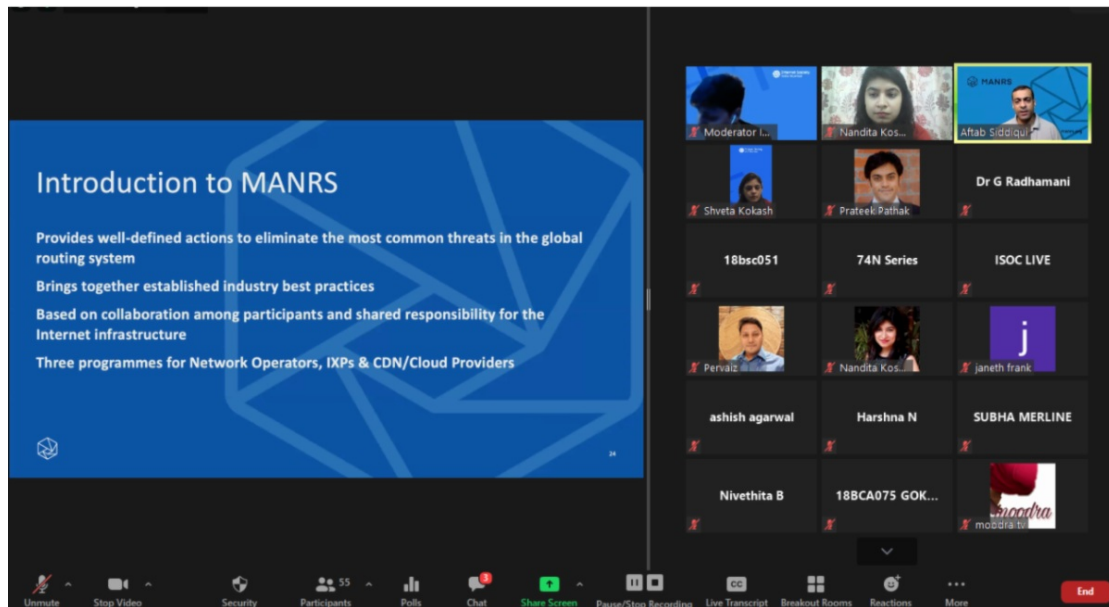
Introduction to MANRS

Provides well-defined actions to eliminate the most common threats in the global routing system

Brings together established industry best practices

Based on collaboration among participants and shared responsibility for the Internet infrastructure

Three programmes for Network Operators, IXPs & CDN/Cloud Providers

24

Moderator I...

Nandita Kos...

MANRS

Aftab Siddiqui

Shveta Kokash

Prateek Pathak

Dr G Radhamani

18bsc051

74N Series

ISOC LIVE

Pervaiz

Nandita Kos...

j

janeth frank

ashish agarwal

Harshna N

SUBHA MERLINE

Nivethita B

18BCA075 GOK...

moodra

moodra tv

Unmute

Stop Video

Security

55

Participants

Polls

3

Chat

Share Screen

Pause/Stop Recording

CC

Live Transcript

Breakout Rooms

Reactions

More

End